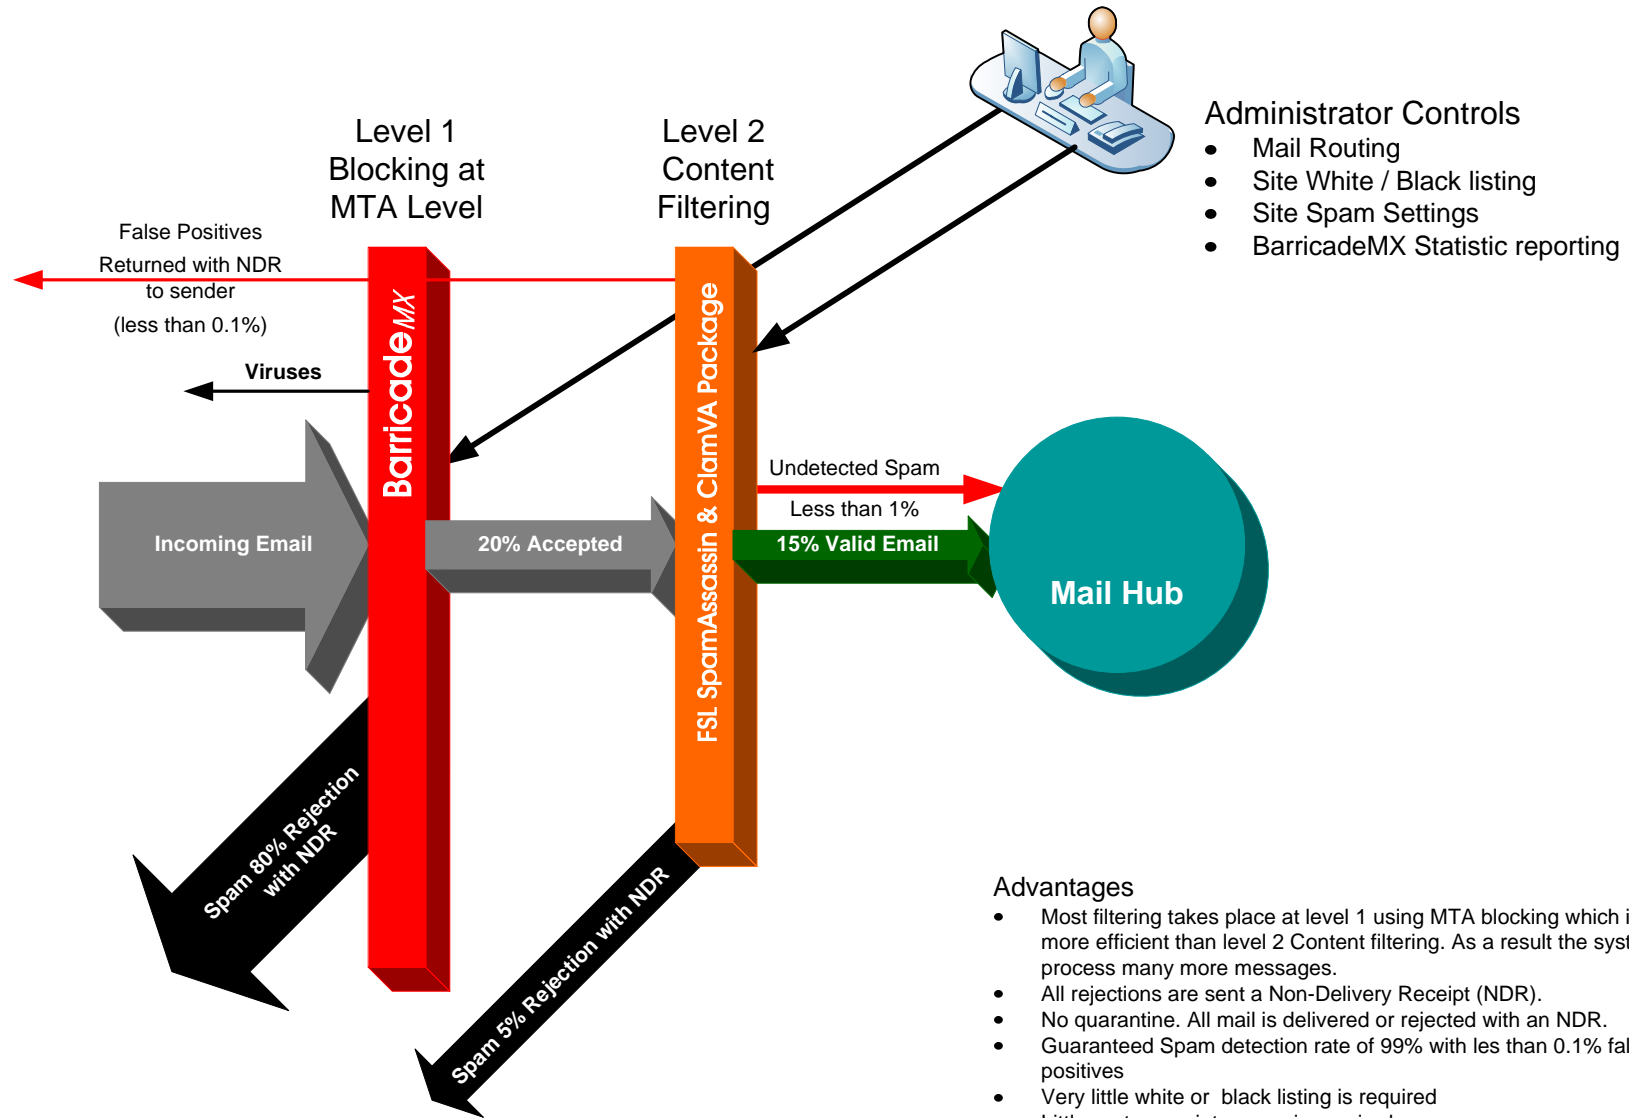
Level 1 Blocking at MTA Level

Level 2 Content Filtering

Administrator Controls
- Mail Routing
- Site White / Black listing
- Site Spam Settings
- BarricadeMX Statistic reporting

False Positives Returned with NDR to sender (less than 0.1%)

Viruses

BarricadeMX

FSL SpamAssassin & ClamVA Package

Undetected Spam

Less than 1%

Incoming Email

20% Accepted

15% Valid Email

Mail Hub

Spam 80% Rejection with NDR

Spam 5% Rejection with NDR

Advantages
- Most filtering takes place at level 1 using MTA blocking which i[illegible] more efficient than level 2 Content filtering. As a result the syst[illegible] process many more messages.
- All rejections are sent a Non-Delivery Receipt (NDR).
- No quarantine. All mail is delivered or rejected with an NDR.
- Guaranteed Spam detection rate of 99% with les than 0.1% fal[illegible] positives
- Very little white or black listing is required
- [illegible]